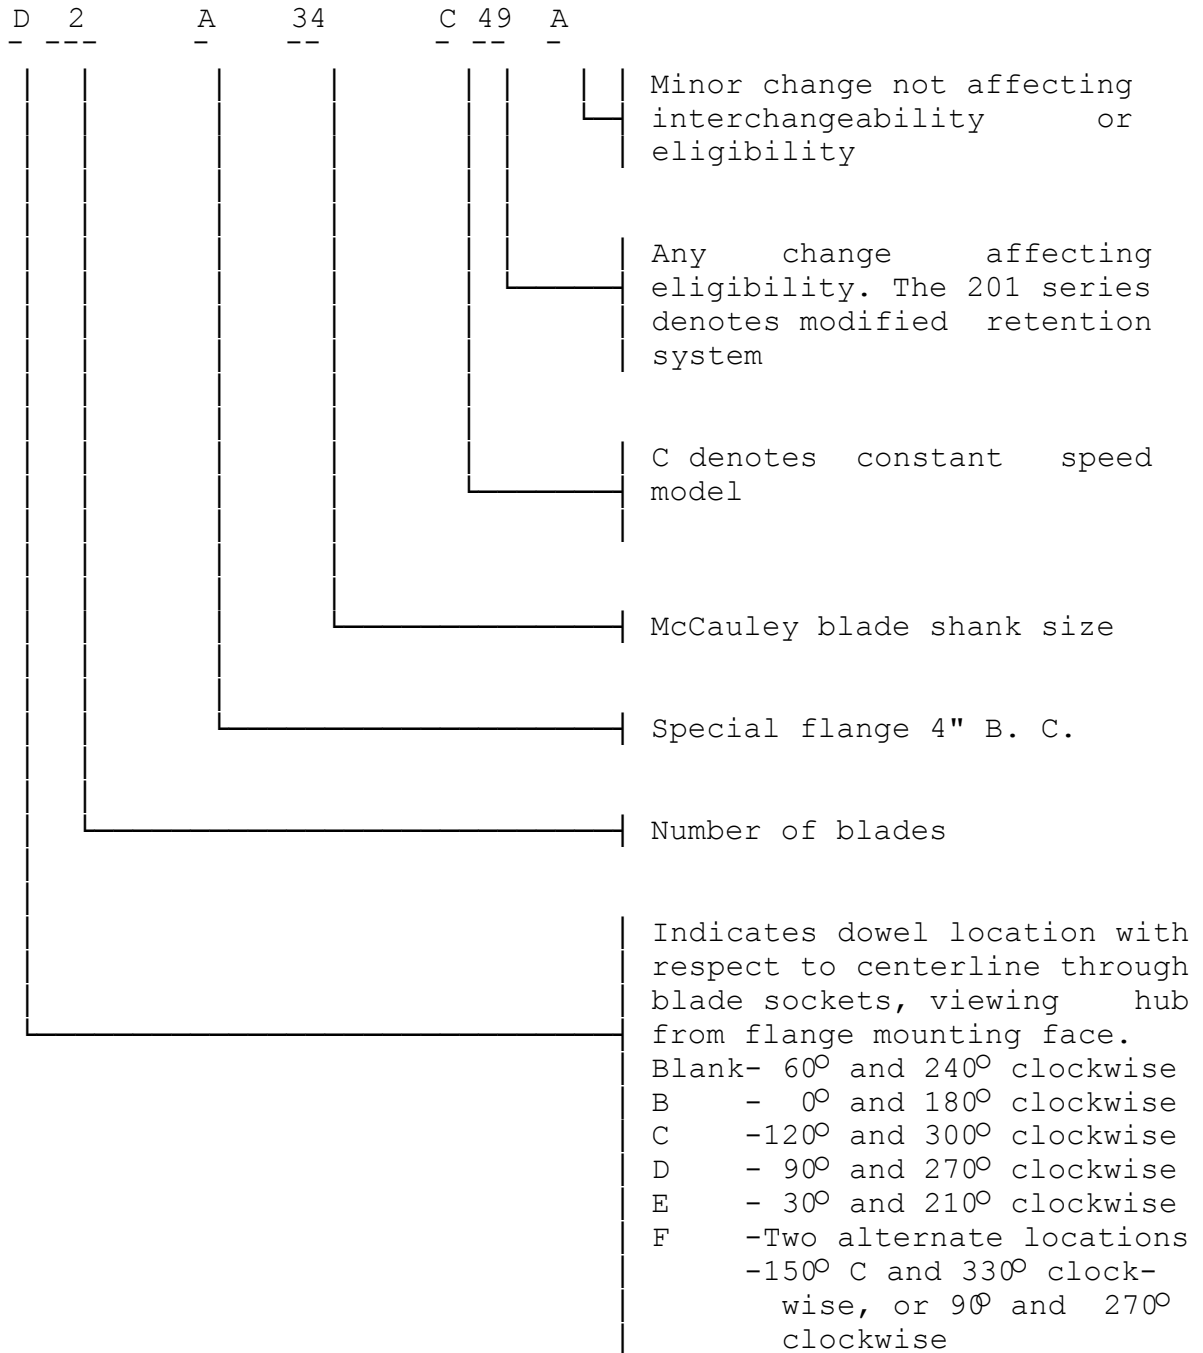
D 2 A 34 C 49 A

Minor change not affecting interchangeability or eligibility

Any change affecting eligibility. The 201 series denotes modified retention system

C denotes constant speed model

McCauley blade shank size

Special flange 4" B. C.

Number of blades

Indicates dowel location with respect to centerline through blade sockets, viewing hub from flange mounting face.
Blank- $60^{\circ}$ and $240^{\circ}$ clockwise
B - $0^{\circ}$ and $180^{\circ}$ clockwise
C -$120^{\circ}$ and $300^{\circ}$ clockwise
D - $90^{\circ}$ and $270^{\circ}$ clockwise
E - $30^{\circ}$ and $210^{\circ}$ clockwise
F -Two alternate locations -$150^{\circ}$ C and $330^{\circ}$ clockwise, or $90^{\circ}$ and $270^{\circ}$ clockwise